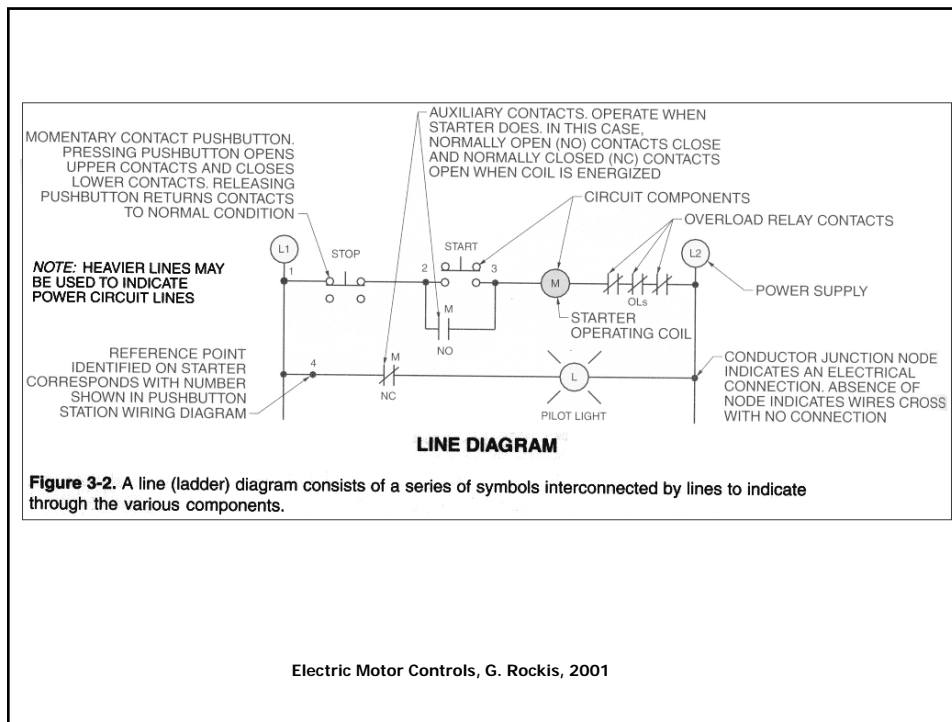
MOMENTARY CONTACT PUSHBUTTON. PRESSING PUSHBUTTON OPENS UPPER CONTACTS AND CLOSES LOWER CONTACTS. RELEASING PUSHBUTTON RETURNS CONTACTS TO NORMAL CONDITION

AUXILIARY CONTACTS. OPERATE WHEN STARTER DOES. IN THIS CASE, NORMALLY OPEN (NO) CONTACTS CLOSE AND NORMALLY CLOSED (NC) CONTACTS OPEN WHEN COIL IS ENERGIZED

CIRCUIT COMPONENTS

OVERLOAD RELAY CONTACTS

L1

STOP

START

L2

*NOTE:* HEAVIER LINES MAY BE USED TO INDICATE POWER CIRCUIT LINES

1

2

3

M

OLs

POWER SUPPLY

M

NO

STARTER OPERATING COIL

REFERENCE POINT IDENTIFIED ON STARTER CORRESPONDS WITH NUMBER SHOWN IN PUSHBUTTON STATION WIRING DIAGRAM

4

M

NC

L

PILOT LIGHT

CONDUCTOR JUNCTION NODE INDICATES AN ELECTRICAL CONNECTION. ABSENCE OF NODE INDICATES WIRES CROSS WITH NO CONNECTION

LINE DIAGRAM

**Figure 3-2.** A line (ladder) diagram consists of a series of symbols interconnected by lines to indicate through the various components.

Electric Motor Controls, G. Rockis, 2001